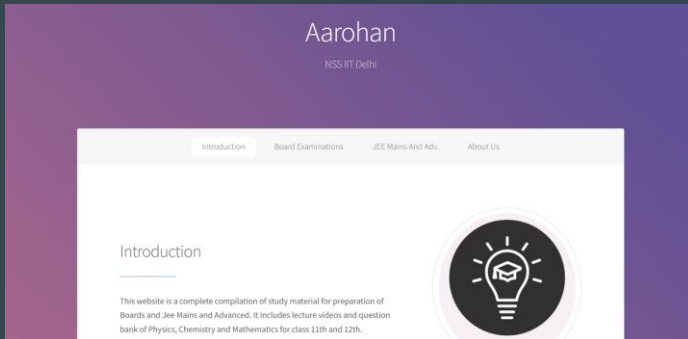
Aarohan

NSS IIT Delhi

Introduction Board Examinations JEE Mains And Adv. About Us

Introduction

This website is a complete compilation of study material for preparation of Boards and Jee Mains and Advanced. It includes lecture videos and question bank of Physics, Chemistry and Mathematics for class 11th and 12th.